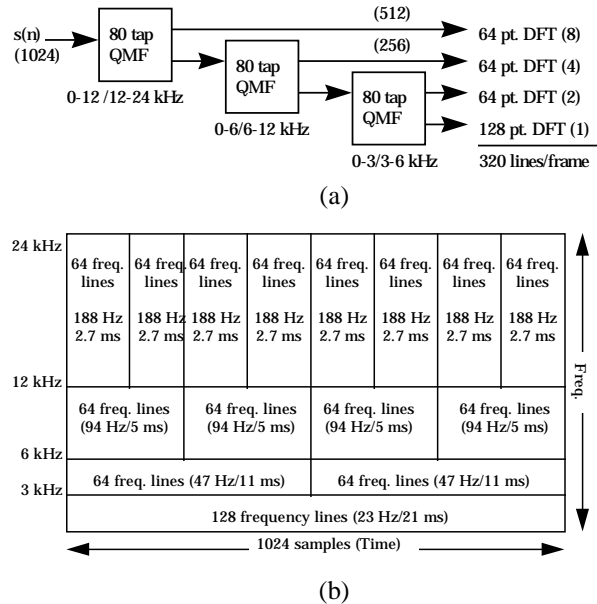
s(n)
(1024)

80 tap QMF

0-12 /12-24 kHz

80 tap QMF

0-6/6-12 kHz

80 tap QMF

0-3/3-6 kHz

(512)

(256)

64 pt. DFT (8)

64 pt. DFT (4)

64 pt. DFT (2)

128 pt. DFT (1)

320 lines/frame

(a)

24 kHz

| 64 freq. lines 188 Hz 2.7 ms | 64 freq. lines 188 Hz 2.7 ms | 64 freq. lines 188 Hz 2.7 ms | 64 freq. lines 188 Hz 2.7 ms | 64 freq. lines 188 Hz 2.7 ms | 64 freq. lines 188 Hz 2.7 ms | 64 freq. lines 188 Hz 2.7 ms | 64 freq. lines 188 Hz 2.7 ms |
|---|---|---|---|---|---|---|---|
| 64 freq. lines (94 Hz/5 ms) | | 64 freq. lines (94 Hz/5 ms) | | 64 freq. lines (94 Hz/5 ms) | | 64 freq. lines (94 Hz/5 ms) | |
| 64 freq. lines (47 Hz/11 ms) | | | | 64 freq. lines (47 Hz/11 ms) | | | |
| 128 frequency lines (23 Hz/21 ms) | | | | | | | |

12 kHz

6 kHz

3 kHz

Freq.

1024 samples (Time)

(b)